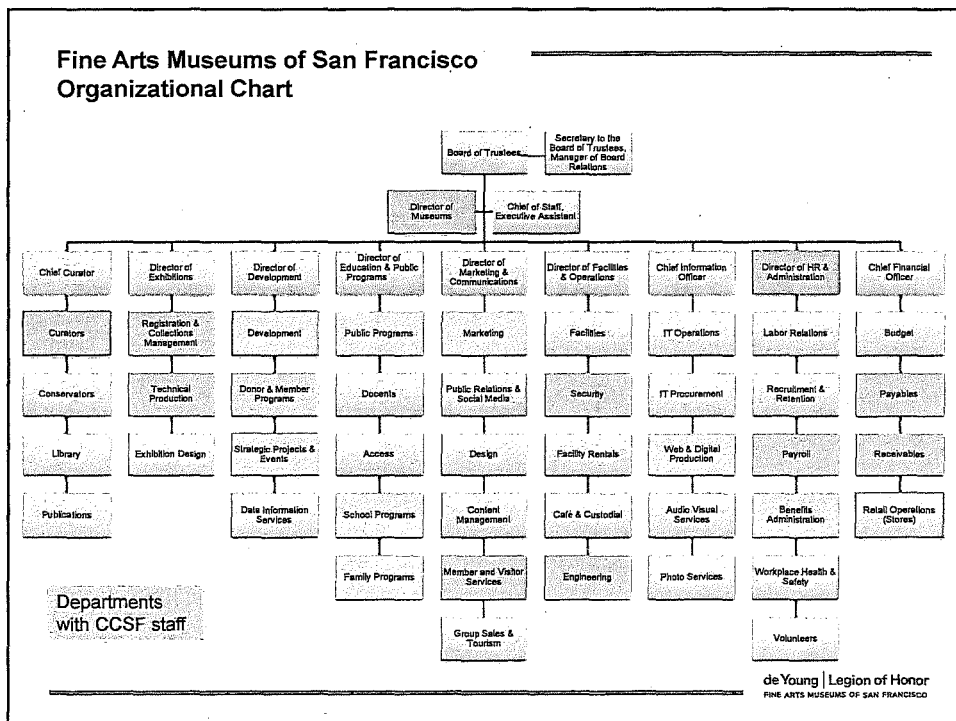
Fine Arts Museums of San Francisco
Organizational Chart

Board of Trustees

Secretary to the Board of Trustees, Manager of Board Relations

Director of Museums

Chief of Staff, Executive Assistant

Chief Curator

Curators

Conservators

Library

Publications

Director of Exhibitions

Registration & Collections Management

Technical Production

Exhibition Design

Director of Development

Development

Donor & Member Programs

Strategic Projects & Events

Data Information Services

Director of Education & Public Programs

Public Programs

Docents

Access

School Programs

Family Programs

Director of Marketing & Communications

Marketing

Public Relations & Social Media

Design

Content Management

Member and Visitor Services

Group Sales & Tourism

Director of Facilities & Operations

Facilities

Security

Facility Rentals

Café & Custodial

Engineering

Chief Information Officer

IT Operations

IT Procurement

Web & Digital Production

Audio Visual Services

Photo Services

Director of HR & Administration

Labor Relations

Recruitment & Retention

Payroll

Benefits Administration

Workplace Health & Safety

Volunteers

Chief Financial Officer

Budget

Payables

Receivables

Retail Operations (Stores)

Departments with CCSF staff

de Young | Legion of Honor
FINE ARTS MUSEUMS OF SAN FRANCISCO